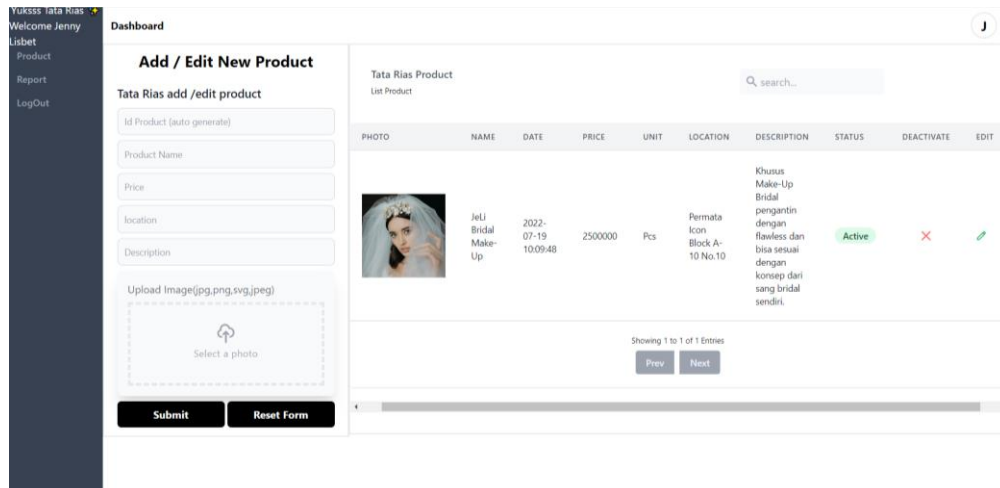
Yuksss Tata Rias
Welcome Jenny Lisbet
Product
Report
LogOut

Dashboard

J

Add / Edit New Product

Tata Rias add /edit product

Id Product (auto generate)

Product Name

Price

location

Description

Upload Image(jpg,png,svg,jpeg)

Select a photo

Submit

Reset Form

Tata Rias Product
List Product

search...

| PHOTO | NAME | DATE | PRICE | UNIT | LOCATION | DESCRIPTION | STATUS | DEACTIVATE | EDIT |
|---|---|---|---|---|---|---|---|---|---|
| | JeLi Bridal Make-Up | 2022-07-19 10:09:48 | 2500000 | Pcs | Permata Icon Block A-10 No.10 | Khusus Make-Up Bridal pengantin dengan flawless dan bisa sesuai dengan konsep dari sang bridal sendiri. | Active | × | |

Showing 1 to 1 of 1 Entries

Prev

Next